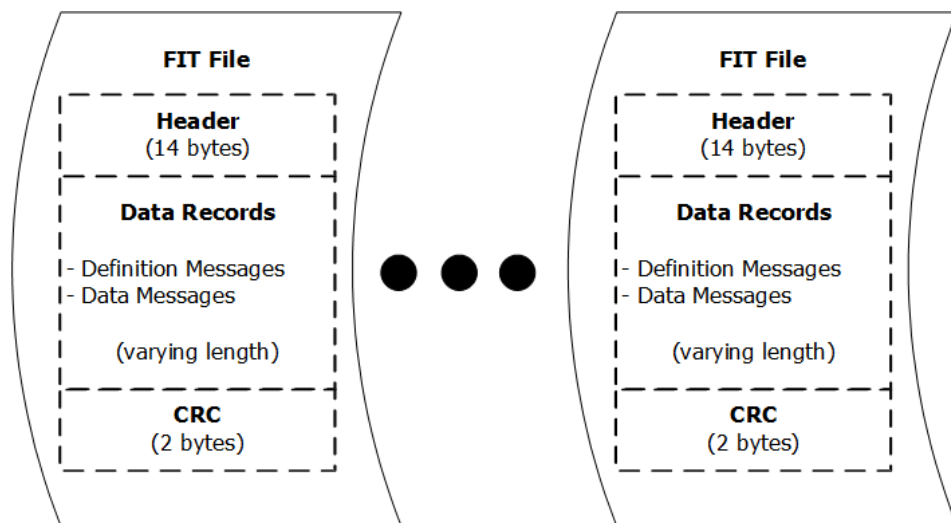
FIT File

Header
(14 bytes)

Data Records

- Definition Messages
- Data Messages

(varying length)

CRC
(2 bytes)

FIT File

Header
(14 bytes)

Data Records

- Definition Messages
- Data Messages

(varying length)

CRC
(2 bytes)